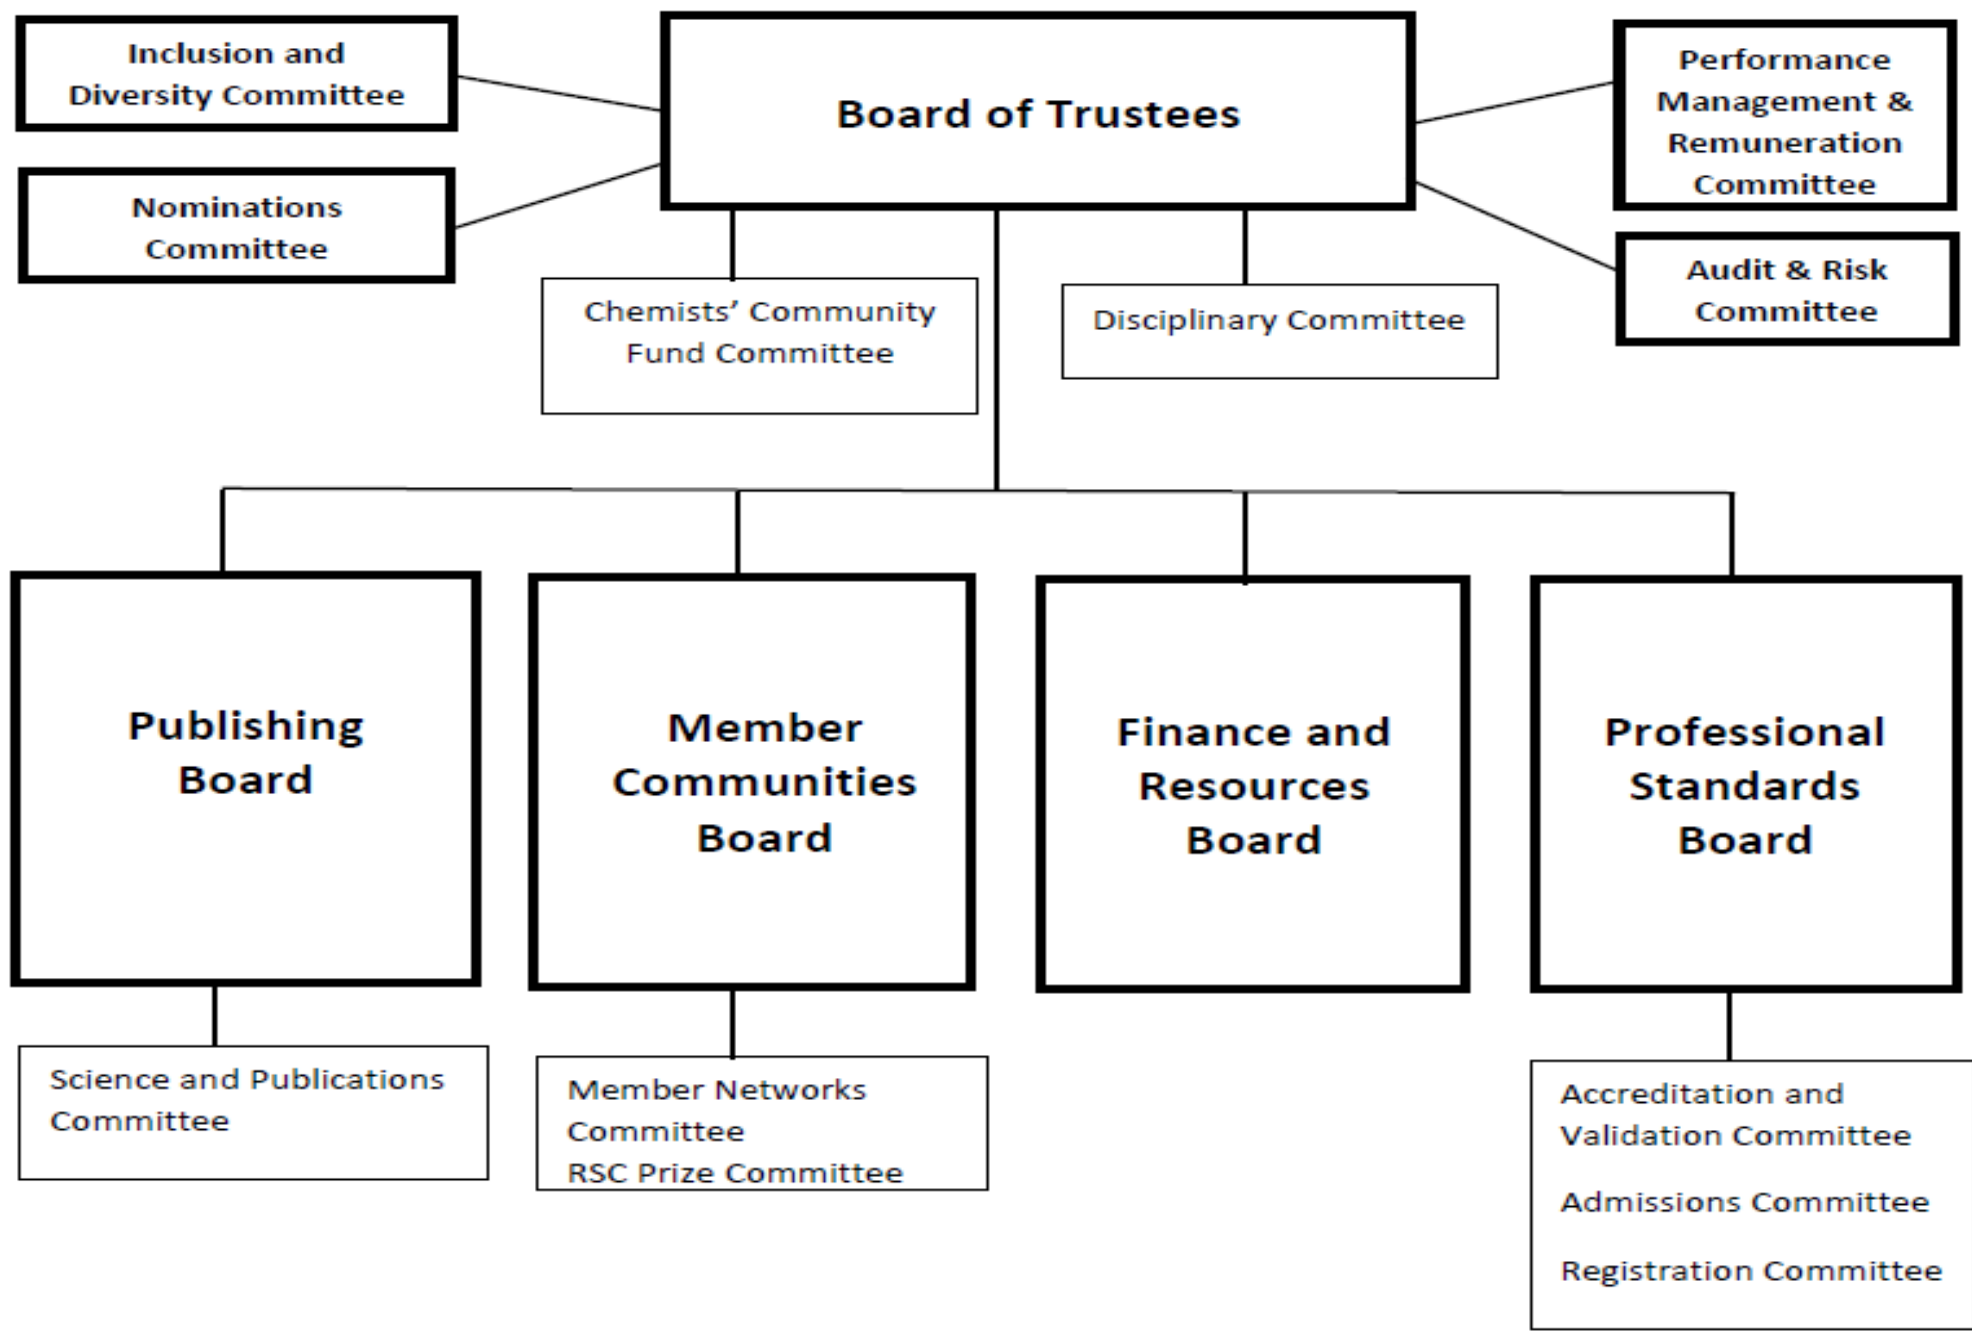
Inclusion and Diversity Committee

Nominations Committee

Board of Trustees

Performance Management & Remuneration Committee

Audit & Risk Committee

Chemists' Community Fund Committee

Disciplinary Committee

Publishing Board

Member Communities Board

Finance and Resources Board

Professional Standards Board

Science and Publications Committee

Member Networks Committee
RSC Prize Committee

Accreditation and Validation Committee

Admissions Committee

Registration Committee